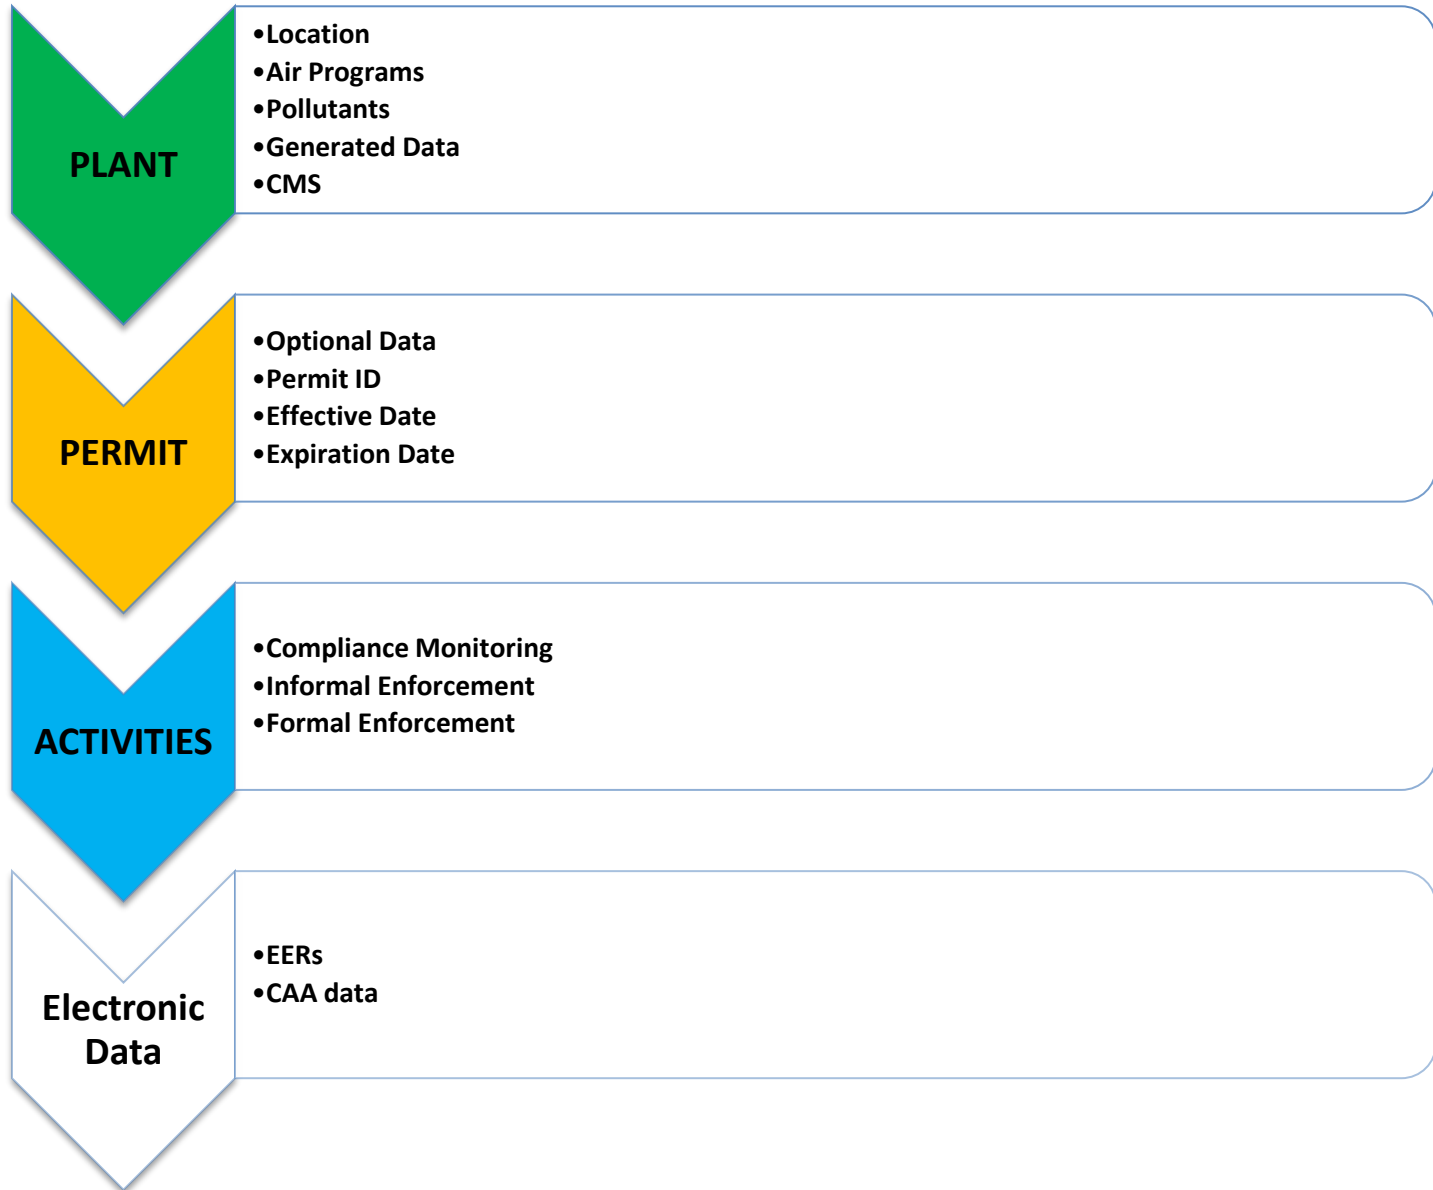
PLANT

•Location
•Air Programs
•Pollutants
•Generated Data
•CMS

PERMIT

•Optional Data
•Permit ID
•Effective Date
•Expiration Date

ACTIVITIES

•Compliance Monitoring
•Informal Enforcement
•Formal Enforcement

Electronic Data

•EERs
•CAA data